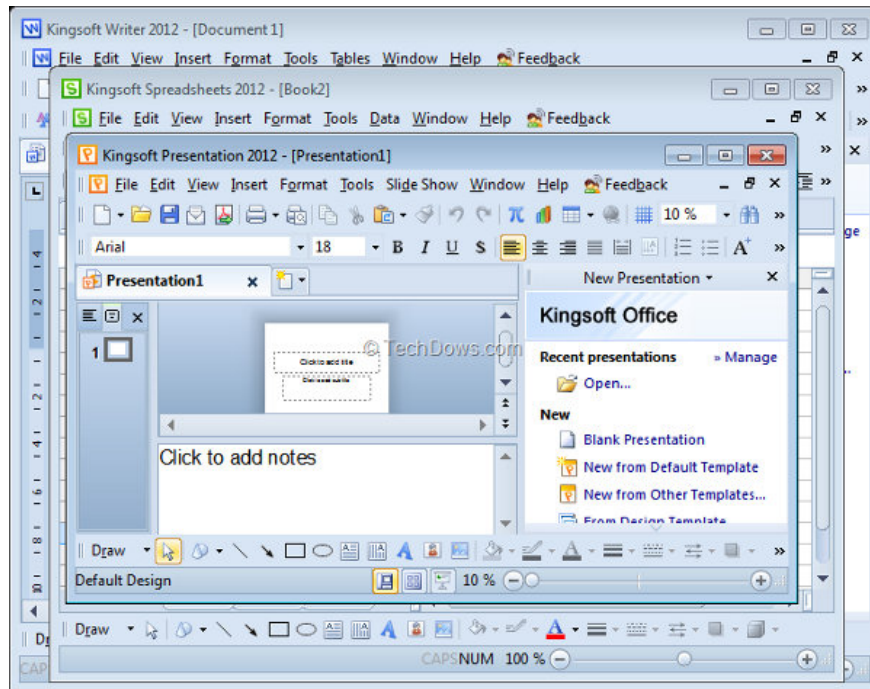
Kingsoft Writer 2012 - [Document 1]
File Edit View Insert Format Tools Tables Window Help Feedback

Kingsoft Spreadsheets 2012 - [Book2]
File Edit View Insert Format Tools Data Window Help Feedback

Kingsoft Presentation 2012 - [Presentation1]
File Edit View Insert Format Tools Slide Show Window Help Feedback
10 %
Arial 18 B I U S
Presentation1
New Presentation
Kingsoft Office
Click to add title
Click to add subtitle
© TechDows.com
Recent presentations » Manage
Open...
New
Blank Presentation
New from Default Template
New from Other Templates...
From Design Template
Click to add notes
Draw
Default Design 10 %
ge
Draw
CAPS NUM 100 %